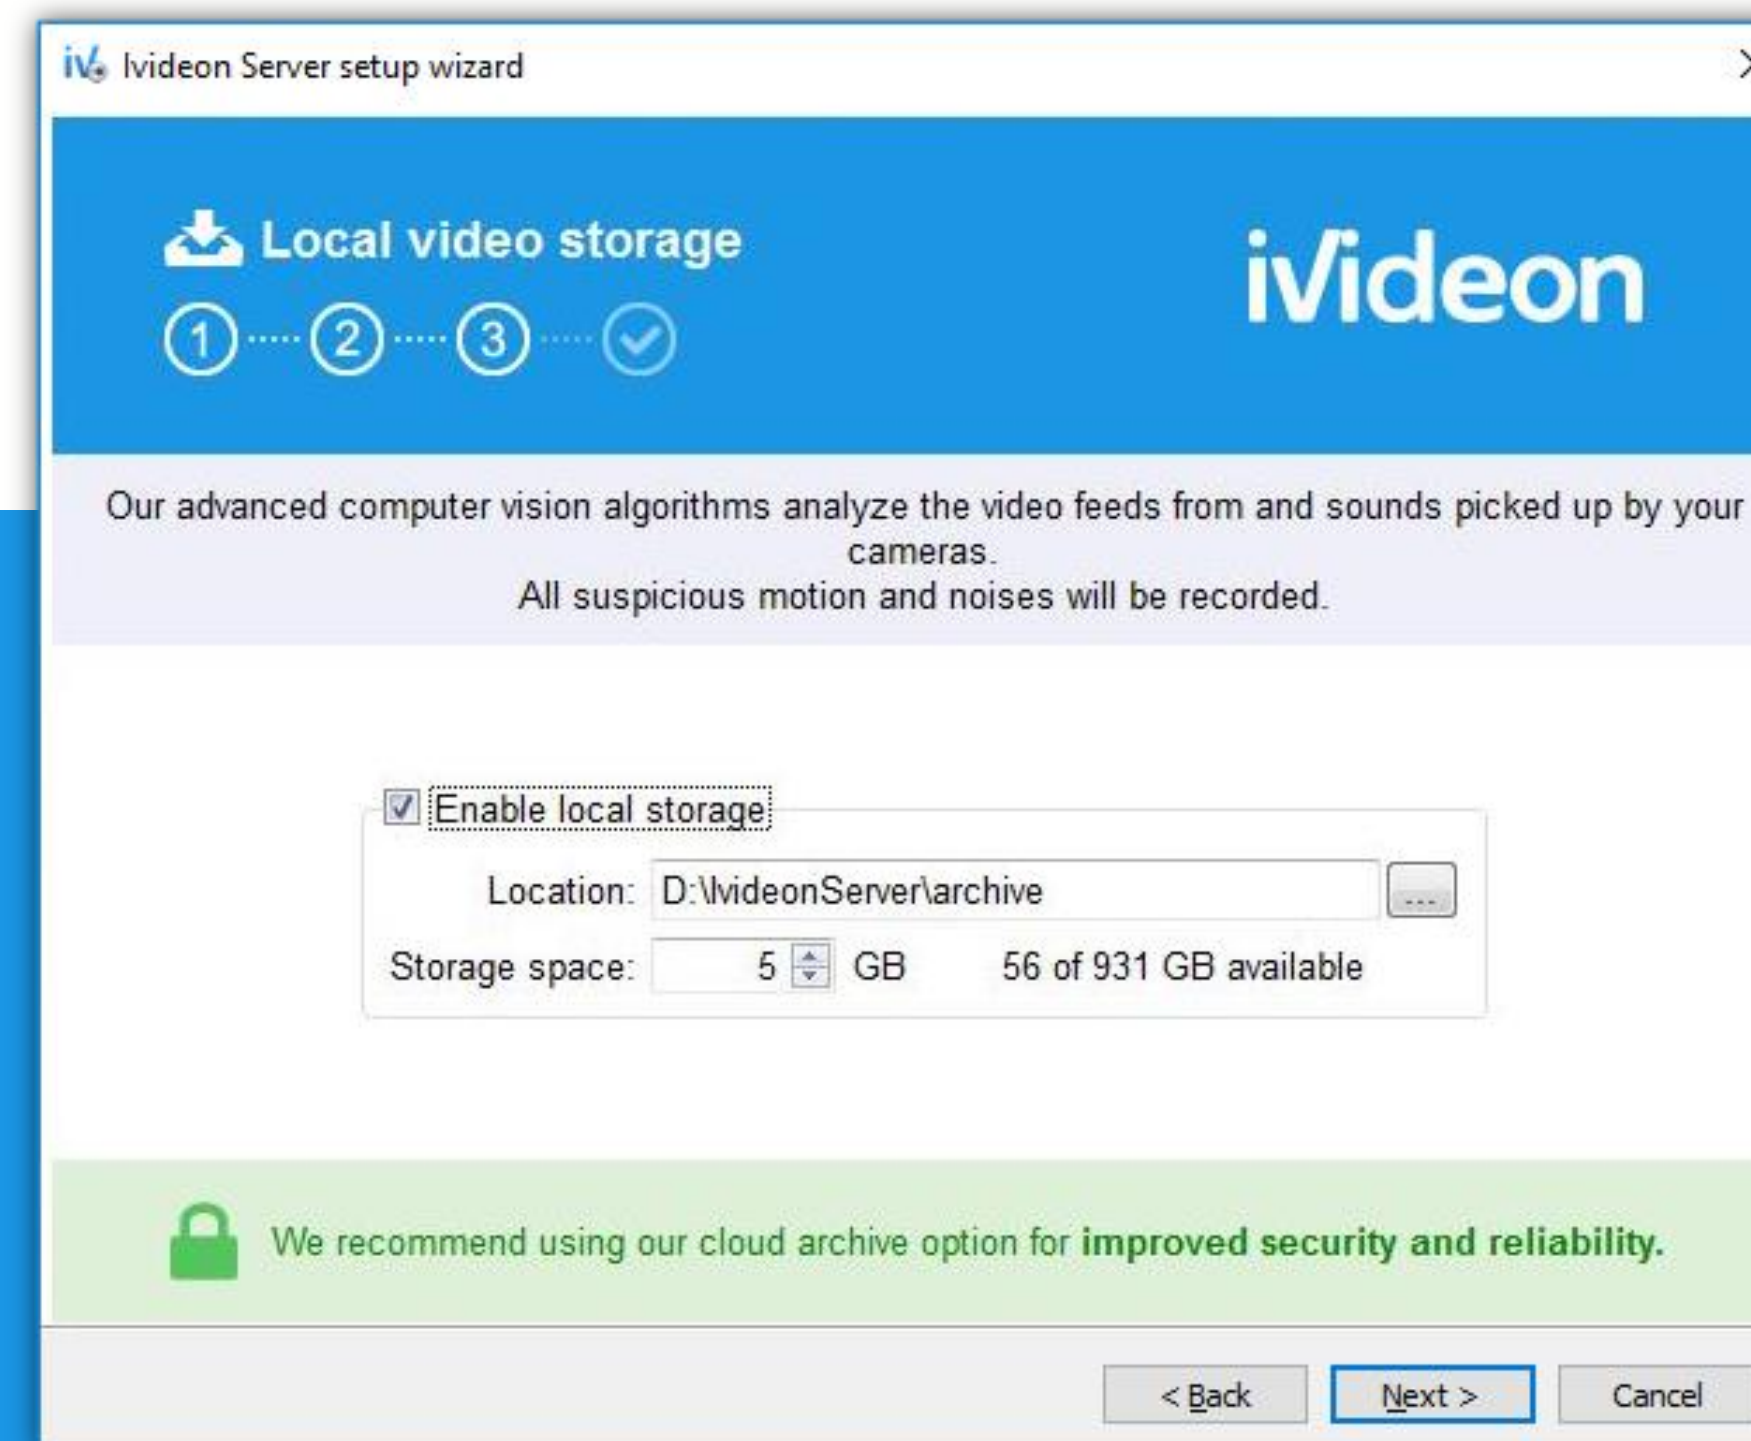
iV Ivideon Server setup wizard

Local video storage

① ② ③

iVideon

Our advanced computer vision algorithms analyze the video feeds from and sounds picked up by your cameras.
All suspicious motion and noises will be recorded.

Enable local storage

Location: D:\IvideonServer\archive ...

Storage space: 5 GB 56 of 931 GB available

We recommend using our cloud archive option for **improved security and reliability.**

< Back Next > Cancel